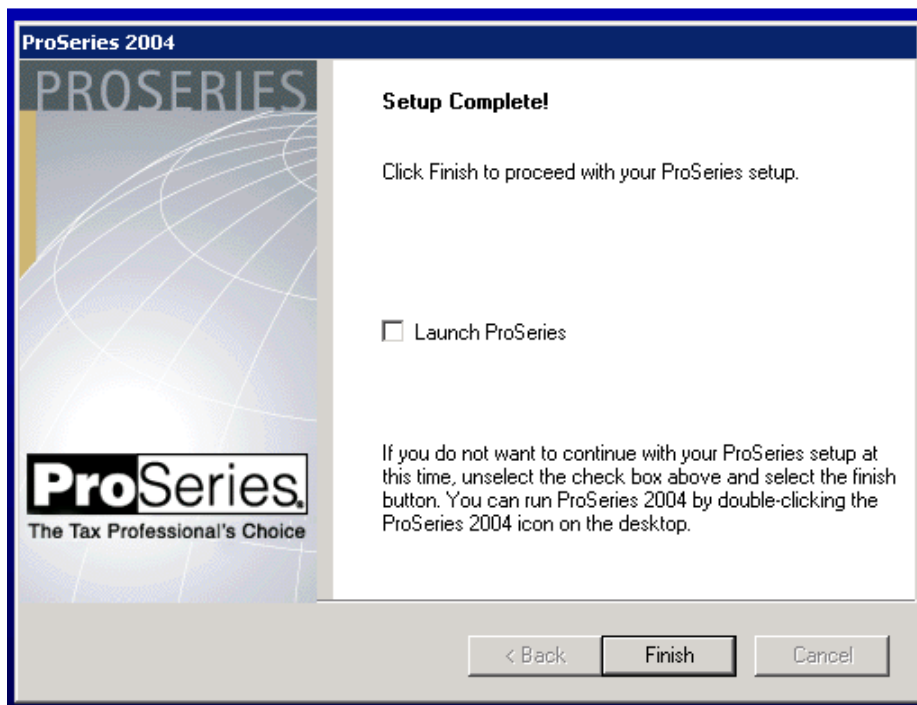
ProSeries 2004

PROSERIES

ProSeries.
The Tax Professional's Choice

Setup Complete!

Click Finish to proceed with your ProSeries setup.

Launch ProSeries

If you do not want to continue with your ProSeries setup at this time, unselect the check box above and select the finish button. You can run ProSeries 2004 by double-clicking the ProSeries 2004 icon on the desktop.

< Back

Finish

Cancel